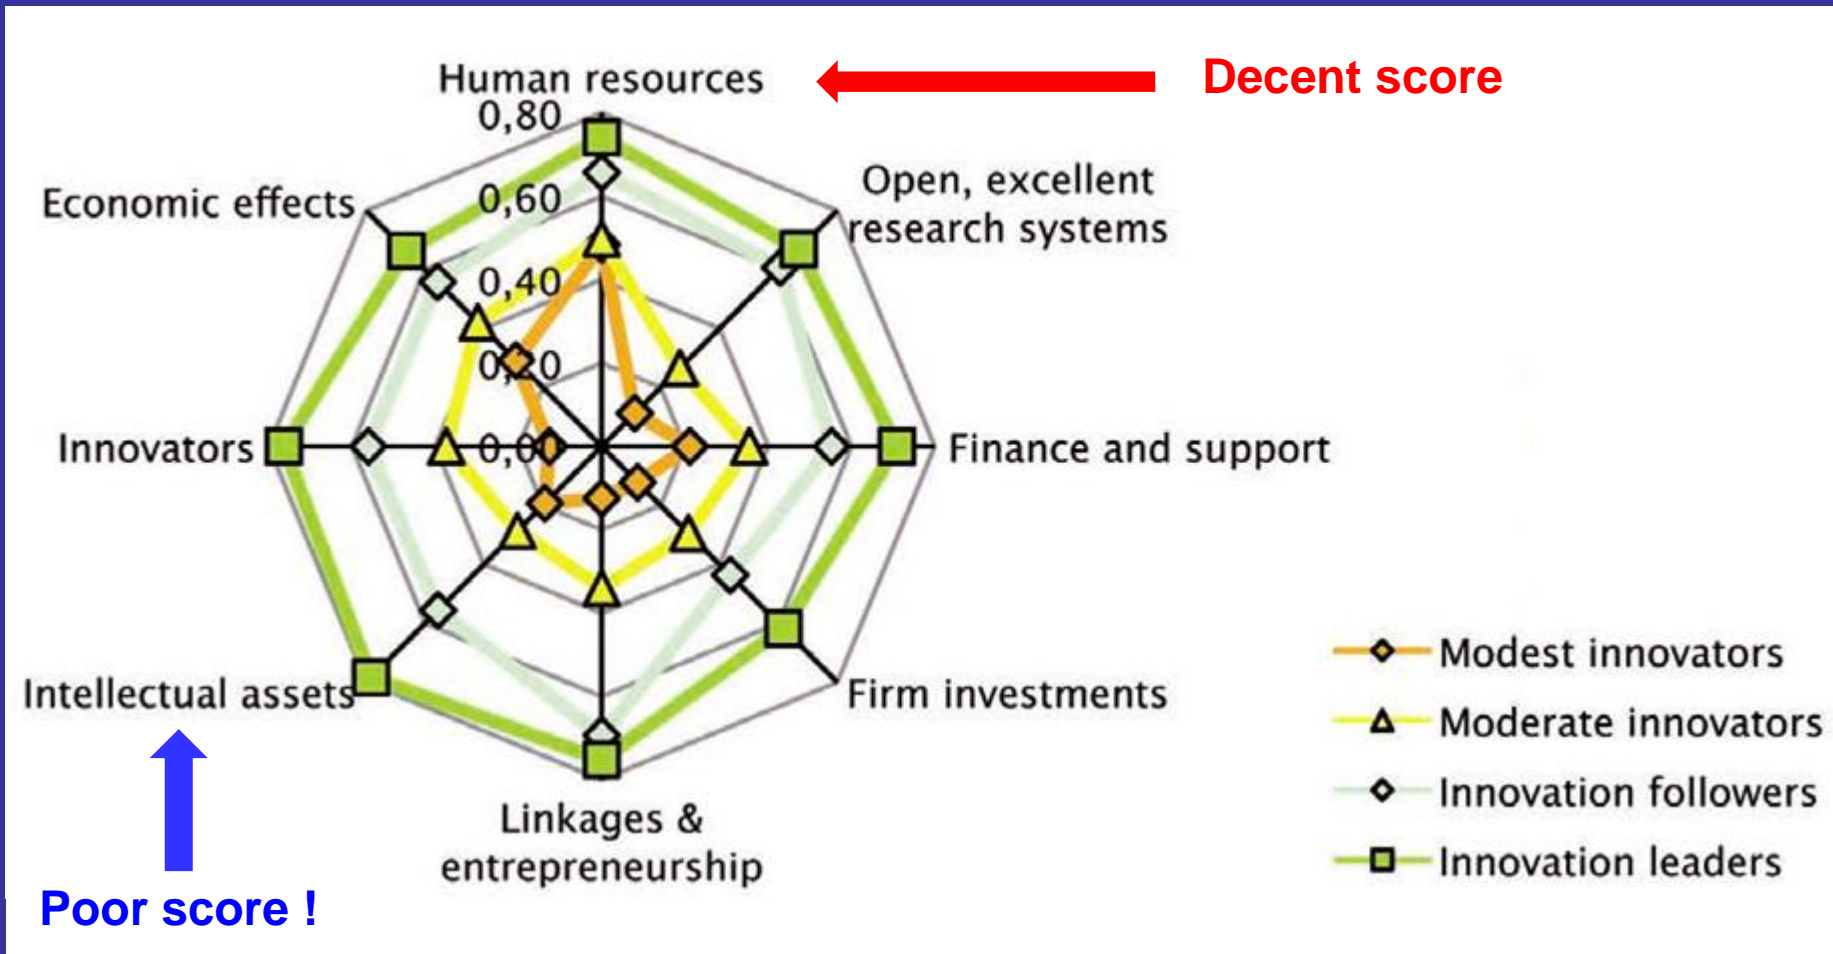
Human resources

Decent score

0,80

0,60

0,40

0,20

0,00

Open, excellent research systems

Economic effects

Innovators

Finance and support

Firm investments

Intellectual assets

Linkages & entrepreneurship

Poor score !

Modest innovators

Moderate innovators

Innovation followers

Innovation leaders